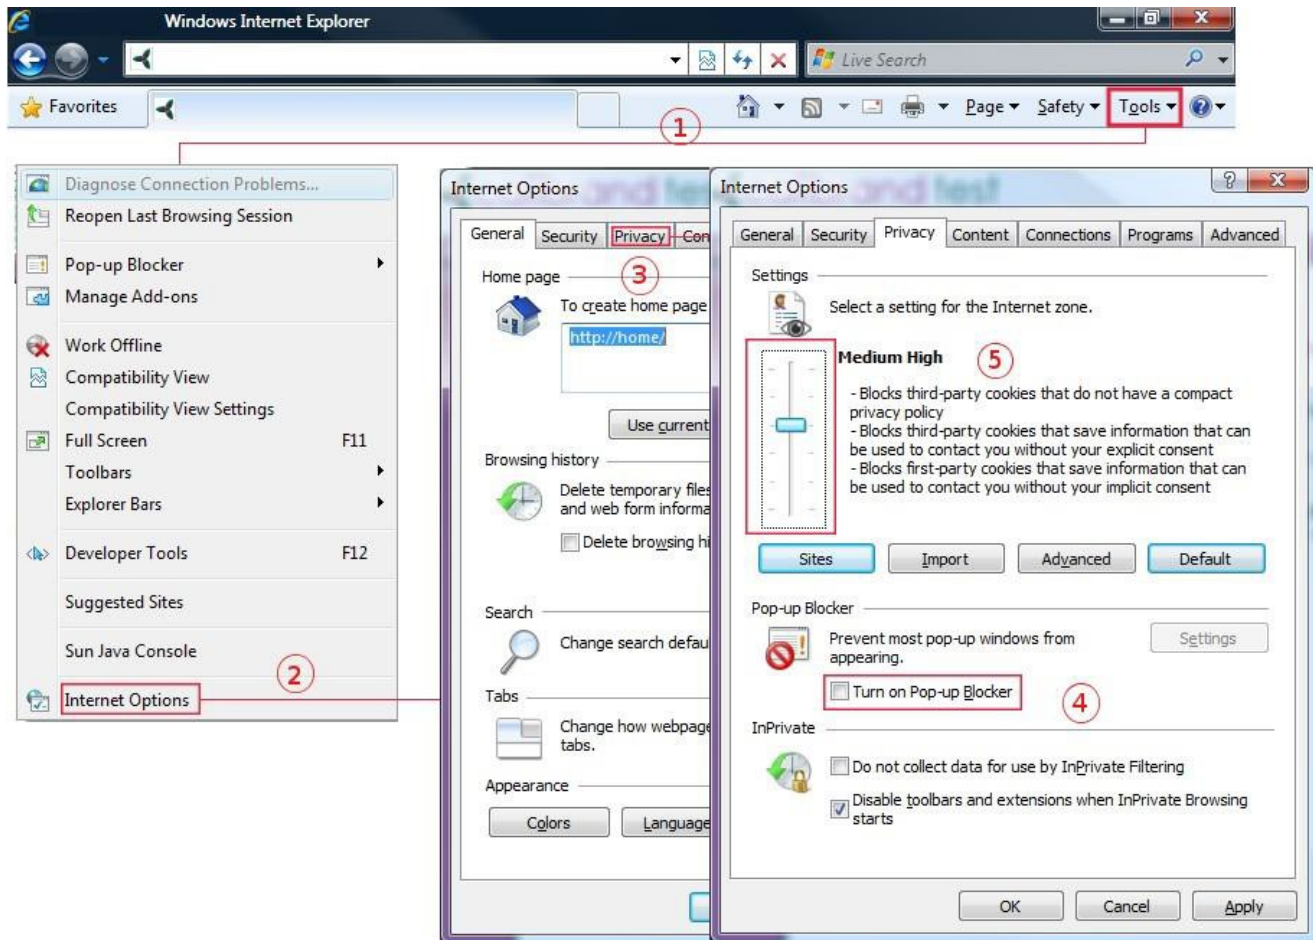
Windows Internet Explorer

Live Search

Favorites

Page Safety Tools

1

Diagnose Connection Problems...
Reopen Last Browsing Session
Pop-up Blocker
Manage Add-ons
Work Offline
Compatibility View
Compatibility View Settings
Full Screen F11
Toolbars
Explorer Bars
Developer Tools F12
Suggested Sites
Sun Java Console
Internet Options

2

Internet Options

General Security Privacy Con

3

Home page
To create home page
http://home/
Use current

Browsing history
Delete temporary files and web form informa
Delete browsing hi

Search
Change search defau

Tabs
Change how webpage tabs.

Appearance
Colors Language

Internet Options

General Security Privacy Content Connections Programs Advanced

Settings
Select a setting for the Internet zone.

Medium High

5

- Blocks third-party cookies that do not have a compact privacy policy
- Blocks third-party cookies that save information that can be used to contact you without your explicit consent
- Blocks first-party cookies that save information that can be used to contact you without your implicit consent

Sites Import Advanced Default

Pop-up Blocker
Prevent most pop-up windows from appearing.
Settings
Turn on Pop-up Blocker

4

InPrivate
Do not collect data for use by InPrivate Filtering
Disable toolbars and extensions when InPrivate Browsing starts

OK Cancel Apply